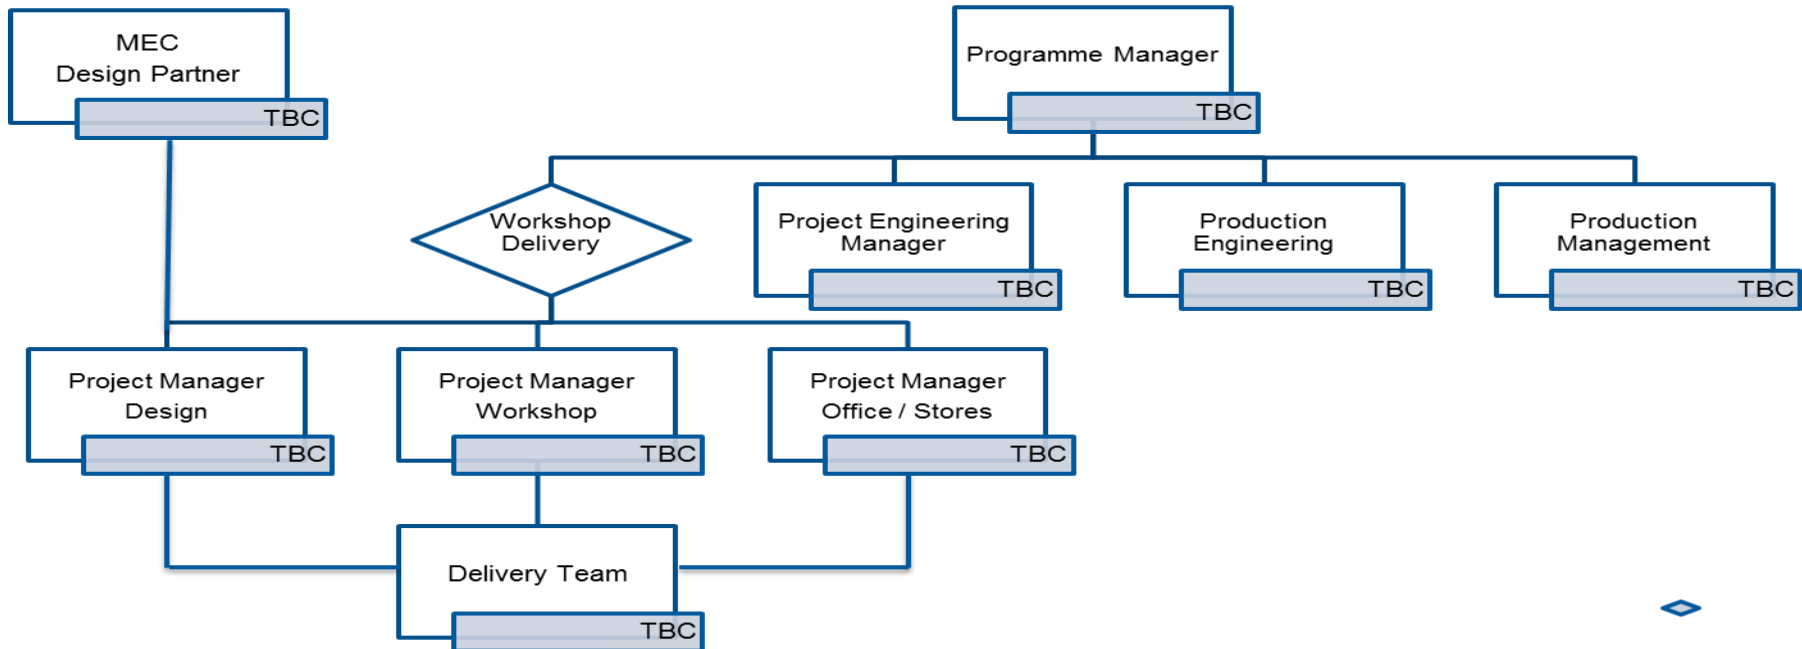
MEC
Design Partner
TBC

Programme Manager
TBC

Workshop Delivery

Project Engineering Manager
TBC

Production Engineering
TBC

Production Management
TBC

Project Manager
Design
TBC

Project Manager
Workshop
TBC

Project Manager
Office / Stores
TBC

Delivery Team
TBC